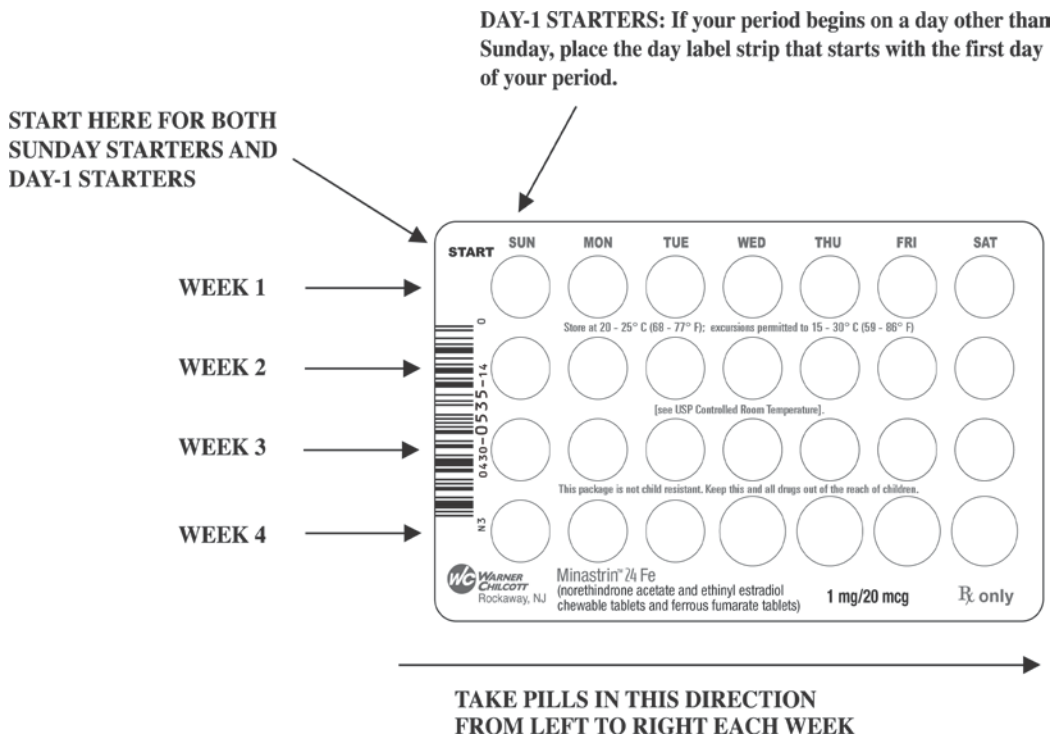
DAY-1 STARTERS: If your period begins on a day other than Sunday, place the day label strip that starts with the first day of your period.

START HERE FOR BOTH SUNDAY STARTERS AND DAY-1 STARTERS

START SUN MON TUE WED THU FRI SAT

WEEK 1

Store at 20 - 25° C (68 - 77° F); excursions permitted to 15 - 30° C (59 - 86° F)

WEEK 2

[see USP Controlled Room Temperature].

WEEK 3

This package is not child resistant. Keep this and all drugs out of the reach of children.

WEEK 4

N3 0430-0535-14 0

WC WARNER CHILCOTT Rockaway, NJ

Minastrin™ 24 Fe
(norethindrone acetate and ethinyl estradiol chewable tablets and ferrous fumarate tablets)

1 mg/20 mcg

℞ only

TAKE PILLS IN THIS DIRECTION FROM LEFT TO RIGHT EACH WEEK